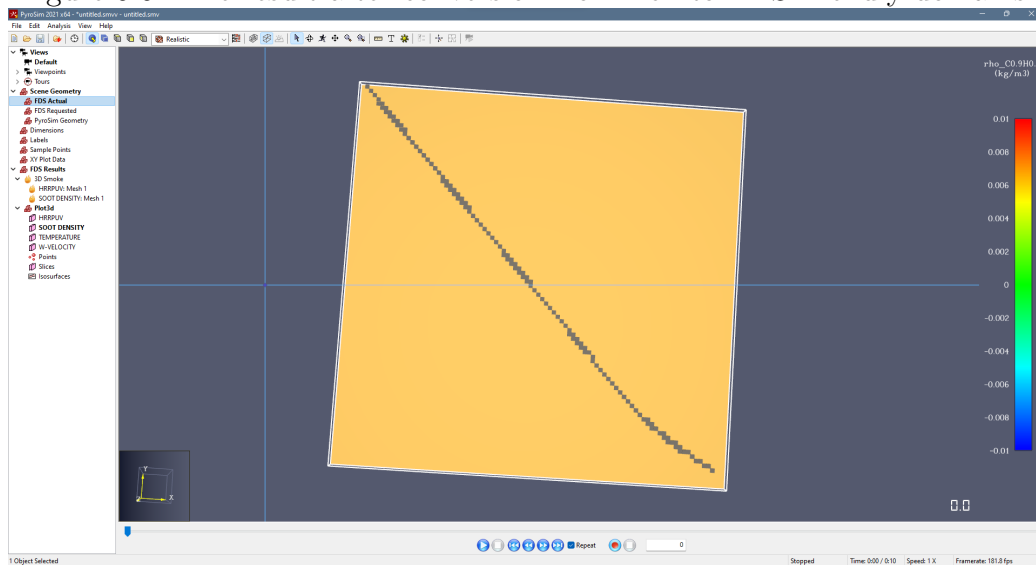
PyroSim 2021 x64 - *untitled.smvv - untitled.smv

File Edit Analysis View Help

Realistic

Views
Default
Viewpoints
Tours
Scene Geometry
FDS Actual
FDS Requested
PyroSim Geometry
Dimensions
Labels
Sample Points
XY Plot Data
FDS Results
3D Smoke
HRRPUV: Mesh 1
SOOT DENSITY: Mesh 1
Plot3d
HRRPUV
SOOT DENSITY
TEMPERATURE
W-VELOCITY
Points
Slices
Isosurfaces

rho_C0.9H0.
(kg/m3)

0.01
0.008
0.006
0.004
0.002
0
-0.002
-0.004
-0.006
-0.008
-0.01

Y
X

0.0

Repeat

0

1 Object Selected

Stopped

Time: 0:00 / 0:10

Speed: 1 X

Framerate: 181.8 fps